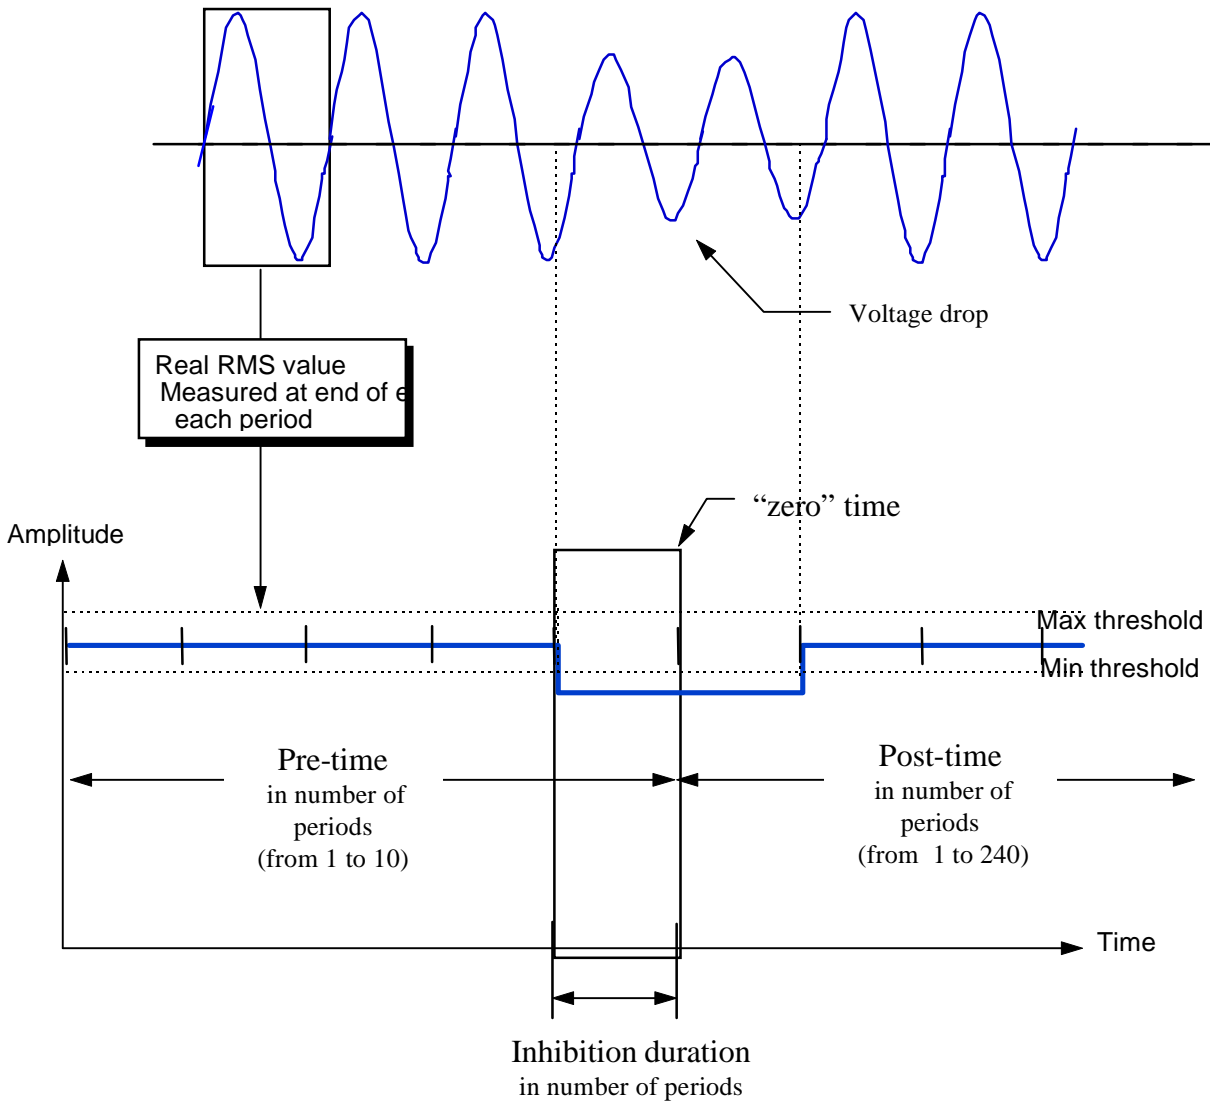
Voltage drop

Real RMS value
Measured at end of e
each period

"zero" time

Amplitude

Max threshold
Min threshold

Pre-time
in number of
periods
(from 1 to 10)

Post-time
in number of
periods
(from 1 to 240)

Time

Inhibition duration
in number of periods